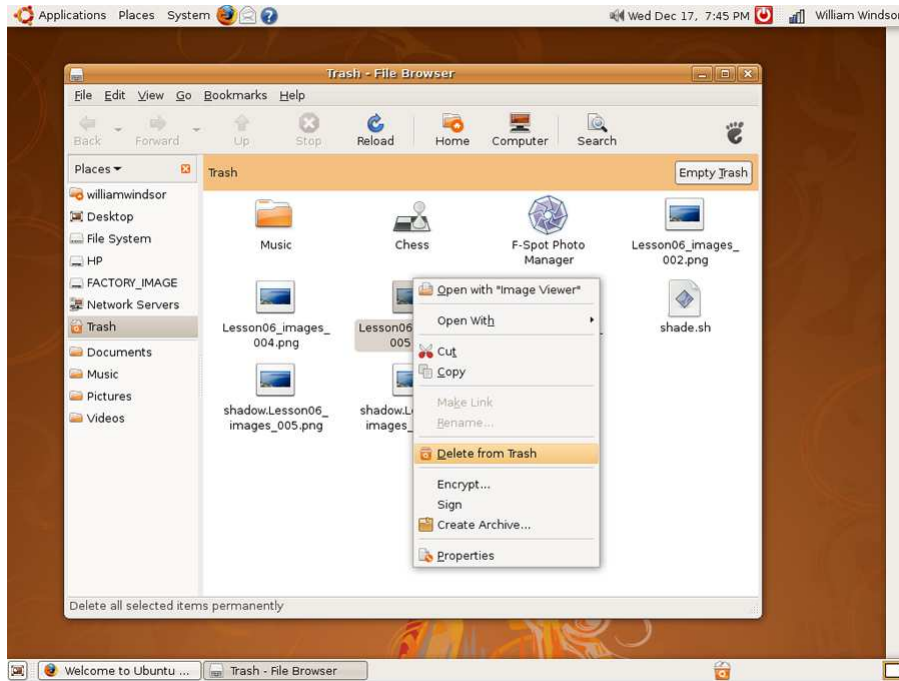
Applications Places System

Wed Dec 17, 7:45 PM

William Windso

Trash - File Browser

File Edit View Go Bookmarks Help

Back Forward Up Stop Reload Home Computer Search

Places

williamwindsor
Desktop
File System
HP
FACTORY_IMAGE
Network Servers
Trash
Documents
Music
Pictures
Videos

Trash

Empty Trash

Music

Chess

F-Spot Photo Manager

Lesson06_images_002.png

Lesson06_images_004.png

Lesson06_ 005

shade.sh

shadow.Lesson06_images_005.png

shadow.L images_

Open with "Image Viewer"
Open With
Cut
Copy
Make Link
Rename...
Delete from Trash
Encrypt...
Sign
Create Archive...
Properties

Delete all selected items permanently

Welcome to Ubuntu ...

Trash - File Browser